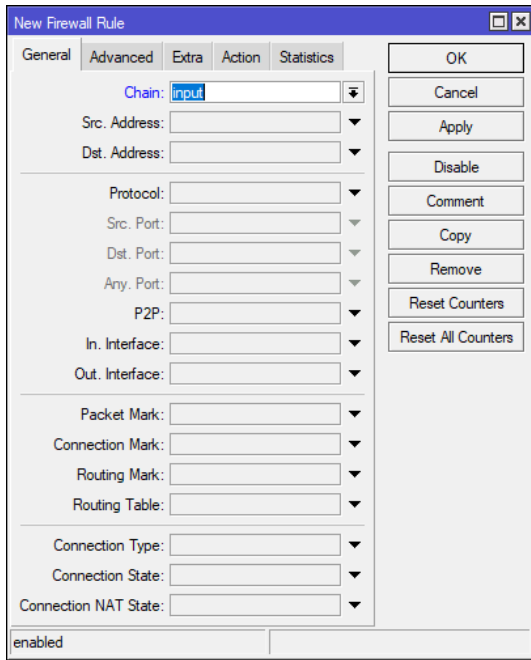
New Firewall Rule

General | Advanced | Extra | Action | Statistics

Chain: input
Src. Address:
Dst. Address:

Protocol:
Src. Port:
Dst. Port:
Any. Port:
P2P:
In. Interface:
Out. Interface:

Packet Mark:
Connection Mark:
Routing Mark:
Routing Table:

Connection Type:
Connection State:
Connection NAT State:

OK
Cancel
Apply
Disable
Comment
Copy
Remove
Reset Counters
Reset All Counters

enabled